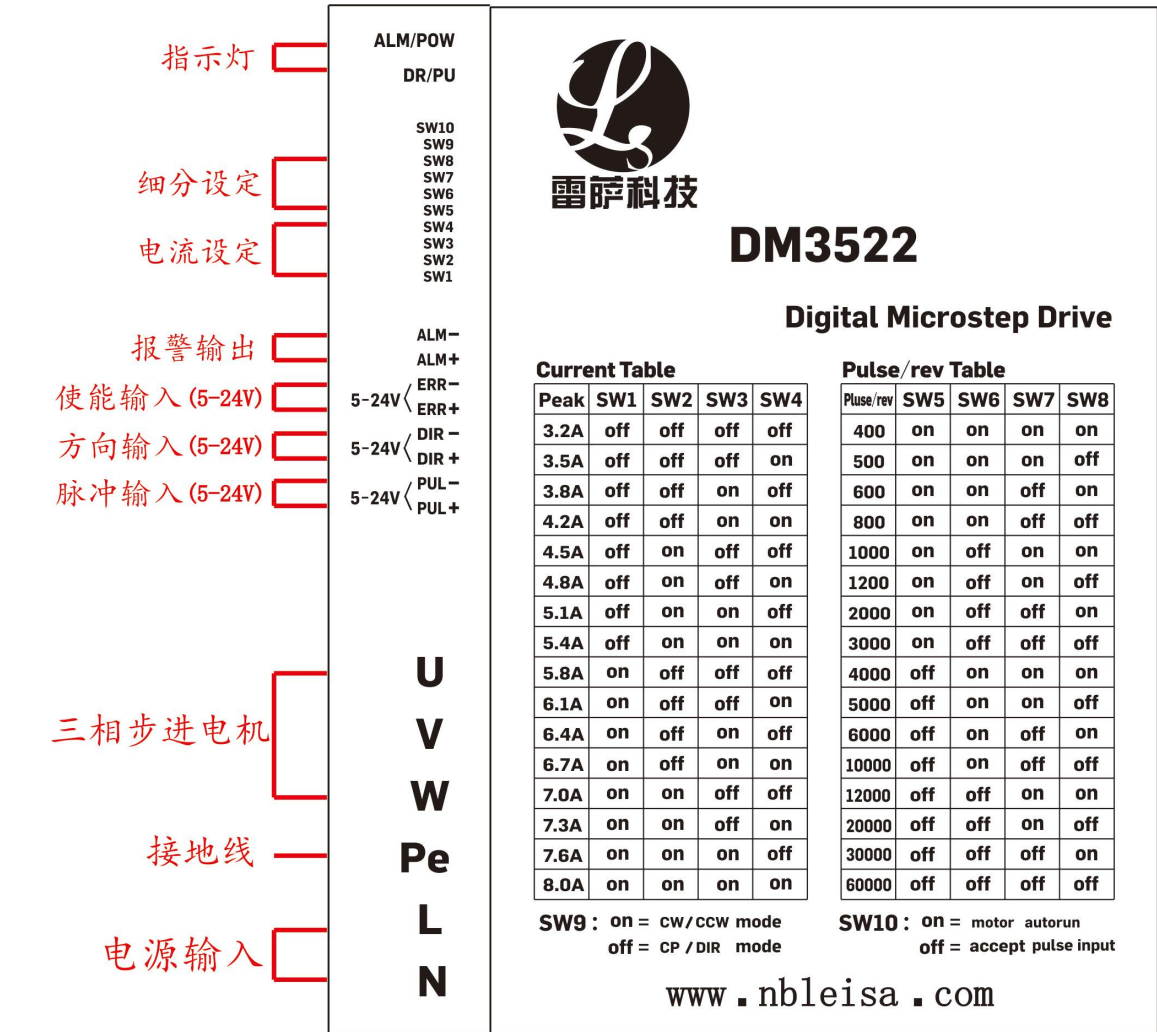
指示灯
ALM/POW
DR/PU

SW10
SW9
细分设定
SW8
SW7
SW6
SW5
电流设定
SW4
SW3
SW2
SW1

报警输出
ALM−
ALM+
使能输入(5-24V)
5-24V ERR−
ERR+
方向输入(5-24V)
5-24V DIR −
DIR +
脉冲输入(5-24V)
5-24V PUL−
PUL+

三相步进电机
U
V
W
接地线
Pe
电源输入
L
N

雷萨科技

DM3522

Digital Microstep Drive

Current Table

| Peak | SW1 | SW2 | SW3 | SW4 |
|---|---|---|---|---|
| 3.2A | off | off | off | off |
| 3.5A | off | off | off | on |
| 3.8A | off | off | on | off |
| 4.2A | off | off | on | on |
| 4.5A | off | on | off | off |
| 4.8A | off | on | off | on |
| 5.1A | off | on | on | off |
| 5.4A | off | on | on | on |
| 5.8A | on | off | off | off |
| 6.1A | on | off | off | on |
| 6.4A | on | off | on | off |
| 6.7A | on | off | on | on |
| 7.0A | on | on | off | off |
| 7.3A | on | on | off | on |
| 7.6A | on | on | on | off |
| 8.0A | on | on | on | on |

Pulse/rev Table

| Pluse/rev | SW5 | SW6 | SW7 | SW8 |
|---|---|---|---|---|
| 400 | on | on | on | on |
| 500 | on | on | on | off |
| 600 | on | on | off | on |
| 800 | on | on | off | off |
| 1000 | on | off | on | on |
| 1200 | on | off | on | off |
| 2000 | on | off | off | on |
| 3000 | on | off | off | off |
| 4000 | off | on | on | on |
| 5000 | off | on | on | off |
| 6000 | off | on | off | on |
| 10000 | off | on | off | off |
| 12000 | off | off | on | on |
| 20000 | off | off | on | off |
| 30000 | off | off | off | on |
| 60000 | off | off | off | off |

SW9: on = CW/CCW mode
off = CP / DIR mode

SW10: on = motor autorun
off = accept pulse input

www.nbleisa.com